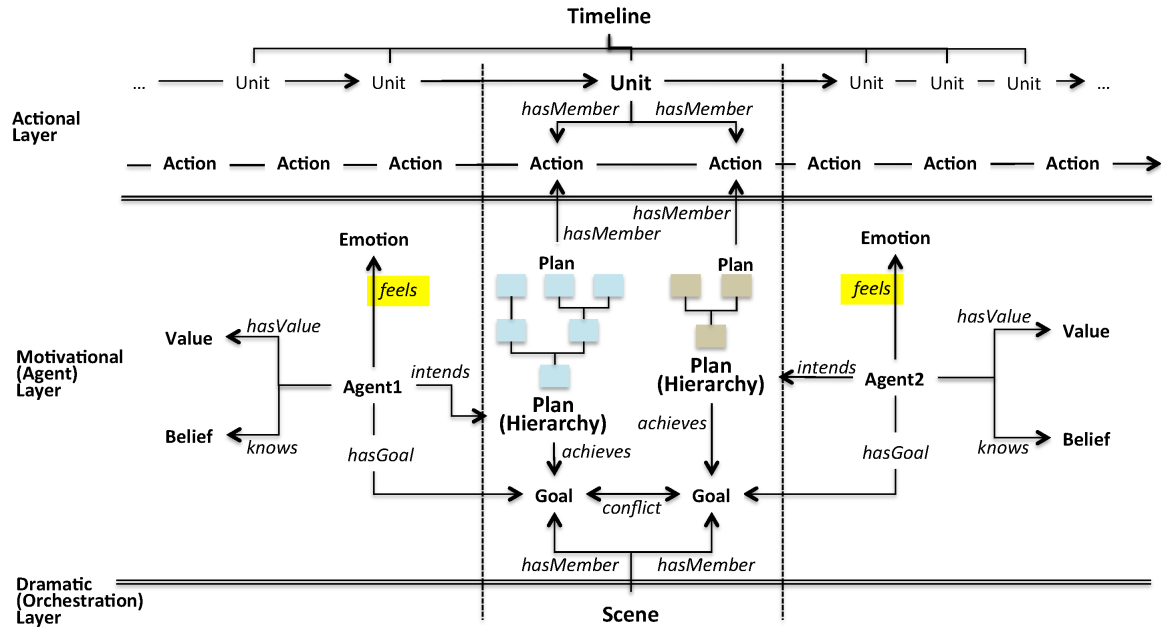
Timeline

... Unit Unit Unit Unit Unit Unit ...

Actional Layer

hasMember hasMember

Action Action Action Action Action Action Action Action

hasMember

hasMember

Emotion

feels

Plan

Plan

Emotion

feels

Value

hasValue

Motivational (Agent) Layer

Agent1

intends

Plan (Hierarchy)

Plan (Hierarchy)

intends

Agent2

hasValue

Value

Belief

knows

hasGoal

achieves

achieves

hasGoal

knows

Belief

Goal

conflict

Goal

hasMember hasMember

Dramatic (Orchestration) Layer

Scene